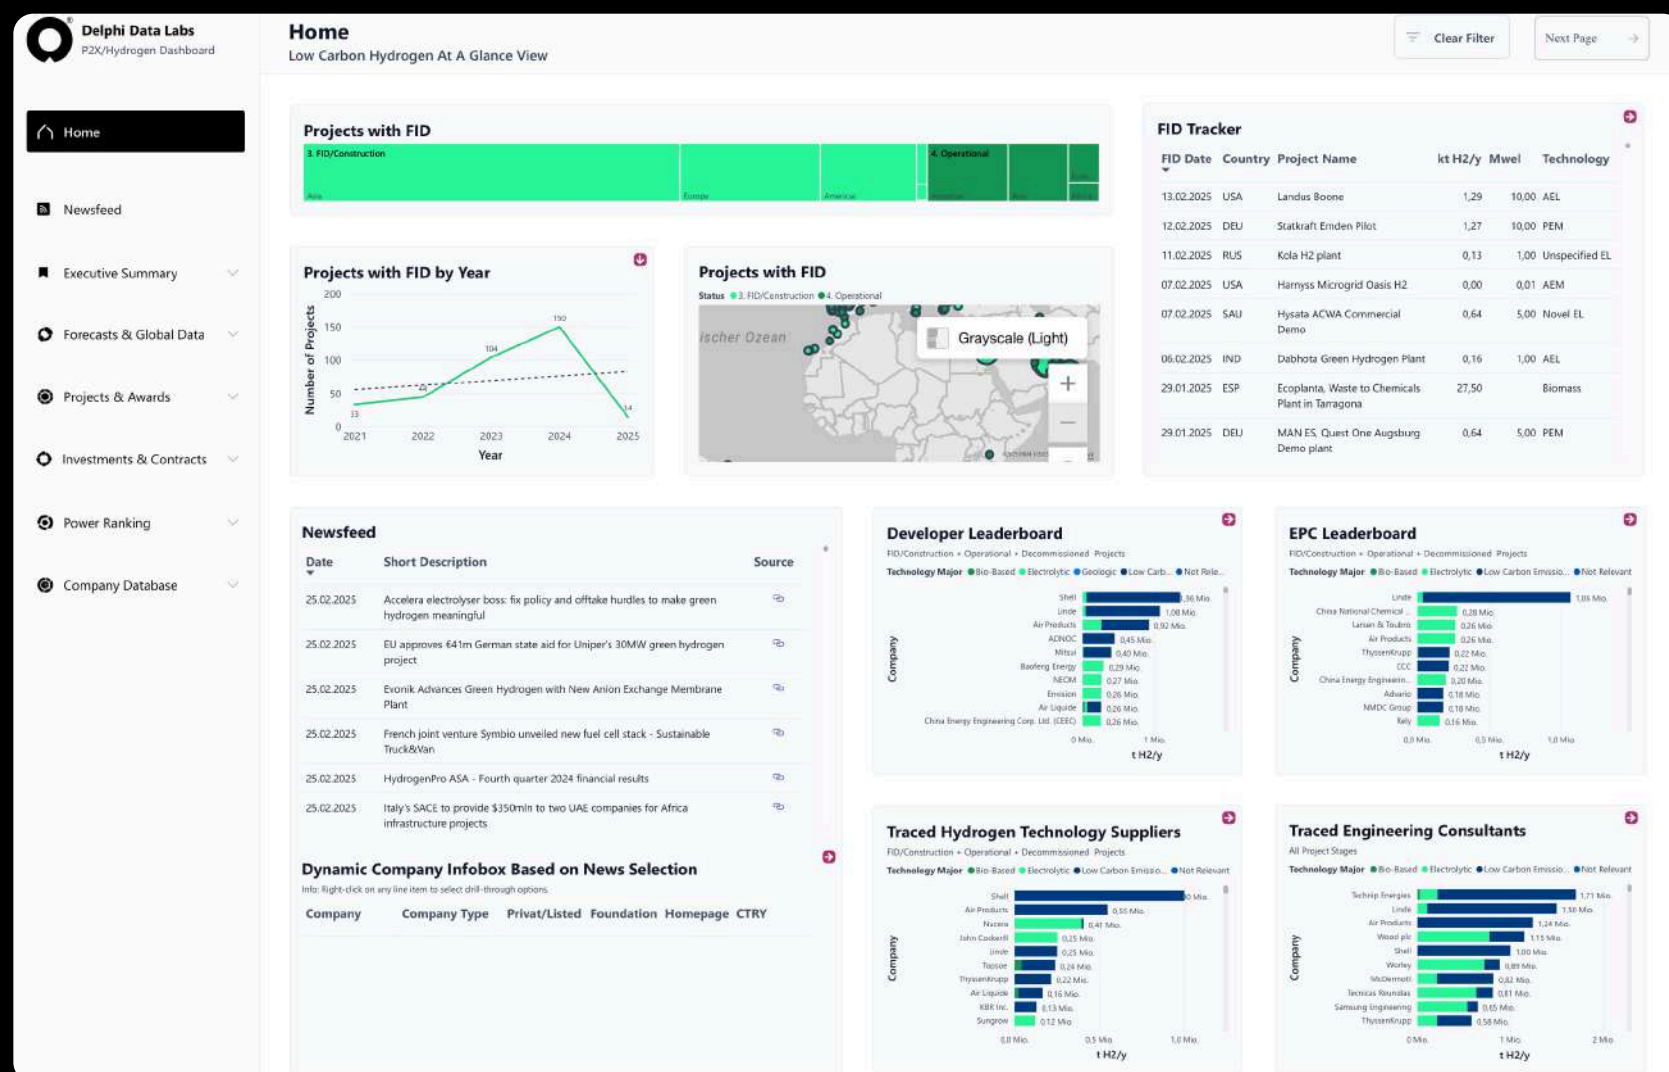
Delphi Data Labs
P2X/Hydrogen Dashboard

Home
Low Carbon Hydrogen At A Glance View

Clear Filter
Next Page

Home
Newsfeed
Executive Summary
Forecasts & Global Data
Projects & Awards
Investments & Contracts
Power Ranking
Company Database

Projects with FID
3. FID/Construction
4. Operational
Asia
Europe
Americas

Projects with FID by Year
200
150
100
50
0
Number of Projects
33
104
150
14
2021
2022
2023
2024
2025
Year

Projects with FID
Status 3. FID/Construction 4. Operational
Ischer Ozean
Grayscale (Light)
+
−

FID Tracker

| FID Date | Country | Project Name | kt H2/y | Mwel | Technology |
|---|---|---|---|---|---|
| 13.02.2025 | USA | Landus Boone | 1,29 | 10,00 | AEL |
| 12.02.2025 | DEU | Statkraft Emden Pilot | 1,27 | 10,00 | PEM |
| 11.02.2025 | RUS | Kola H2 plant | 0,13 | 1,00 | Unspecified EL |
| 07.02.2025 | USA | Harnyss Microgrid Oasis H2 | 0,00 | 0,01 | AEM |
| 07.02.2025 | SAU | Hysata ACWA Commercial Demo | 0,64 | 5,00 | Novel EL |
| 06.02.2025 | IND | Dabhota Green Hydrogen Plant | 0,16 | 1,00 | AEL |
| 29.01.2025 | ESP | Ecoplanta, Waste to Chemicals Plant in Tarragona | 27,50 | | Biomass |
| 29.01.2025 | DEU | MAN ES, Quest One Augsburg Demo plant | 0,64 | 5,00 | PEM |

Newsfeed

| Date | Short Description | Source |
|---|---|---|
| 25.02.2025 | Accelera electrolyser boss: fix policy and offtake hurdles to make green hydrogen meaningful | |
| 25.02.2025 | EU approves €41m German state aid for Uniper's 30MW green hydrogen project | |
| 25.02.2025 | Evonik Advances Green Hydrogen with New Anion Exchange Membrane Plant | |
| 25.02.2025 | French joint venture Symbio unveiled new fuel cell stack - Sustainable Truck&Van | |
| 25.02.2025 | HydrogenPro ASA - Fourth quarter 2024 financial results | |
| 25.02.2025 | Italy's SACE to provide $350mln to two UAE companies for Africa infrastructure projects | |

Dynamic Company Infobox Based on News Selection
Info: Right-click on any line item to select drill-through options

| Company | Company Type | Privat/Listed | Foundation | Homepage | CTRY |
|---|---|---|---|---|---|

Developer Leaderboard
FID/Construction • Operational • Decommissioned Projects
Technology Major ● Bio-Based ● Electrolytic ● Geologic ● Low Carb... ● Not Rele...
Company
Shell 1,36 Mio.
Linde 1,08 Mio.
Air Products 0,92 Mio.
ADNOC 0,45 Mio.
Mitsui 0,40 Mio.
Baofeng Energy 0,29 Mio.
NEOM 0,27 Mio.
Envision 0,26 Mio.
Air Liquide 0,26 Mio.
China Energy Engineering Corp. Ltd. (CEEC) 0,26 Mio.
0 Mio.
1 Mio.
t H2/y

EPC Leaderboard
FID/Construction • Operational • Decommissioned Projects
Technology Major ● Bio-Based ● Electrolytic ● Low Carbon Emissio... ● Not Relevant
Company
Linde 1,05 Mio.
China National Chemical 0,28 Mio.
Larsen & Toubro 0,26 Mio.
Air Products 0,26 Mio.
ThyssenKrupp 0,22 Mio.
CCC 0,22 Mio.
China Energy Engineerin... 0,20 Mio.
Advario 0,18 Mio.
NMDC Group 0,18 Mio.
Italy 0,16 Mio.
0,0 Mio.
0,5 Mio.
1,0 Mio.
t H2/y

Traced Hydrogen Technology Suppliers
FID/Construction • Operational • Decommissioned Projects
Technology Major ● Bio-Based ● Electrolytic ● Low Carbon Emissio... ● Not Relevant
Company
Shell 0 Mio.
Air Products 0,55 Mio.
Nucera 0,41 Mio.
John Cockerill 0,25 Mio.
Linde 0,25 Mio.
Topsoe 0,24 Mio.
ThyssenKrupp 0,22 Mio.
Air Liquide 0,16 Mio.
KBR Inc. 0,13 Mio.
Sungrow 0,12 Mio.
0,0 Mio.
0,5 Mio.
1,0 Mio.
t H2/y

Traced Engineering Consultants
All Project Stages
Technology Major ● Bio-Based ● Electrolytic ● Low Carbon Emissio... ● Not Relevant
Company
Technip Energies 1,71 Mio.
Linde 1,50 Mio.
Air Products 1,24 Mio.
Wood plc 1,15 Mio.
Shell 1,00 Mio.
Worley 0,89 Mio.
McDermott 0,82 Mio.
Tecnicas Reunidas 0,81 Mio.
Samsung Engineering 0,65 Mio.
ThyssenKrupp 0,58 Mio.
0 Mio.
1 Mio.
2 Mio.
t H2/y